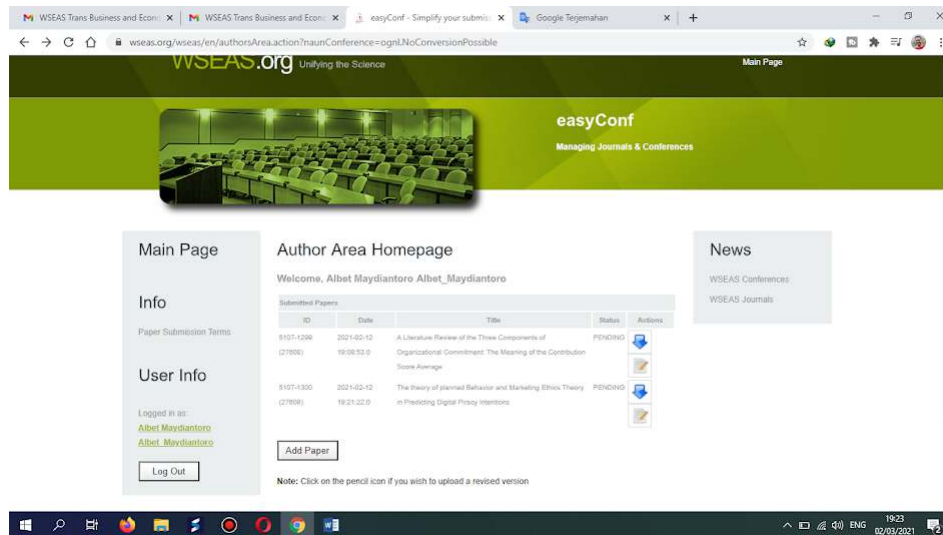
WSEAS Trans Business and Econ ×
WSEAS Trans Business and Econ ×
easyConf - Simplify your submis ×
Google Terjemahan ×
+

wseas.org/wseas/en/authorsArea.action?naunConference=ognLNoConversionPossible

WSEAS.org Unifying the Science

Main Page

easyConf

Managing Journals & Conferences

Main Page

Info

Paper Submission Terms

User Info

Logged in as:
Albet Maydiantoro
Albet_Maydiantoro

Log Out

Author Area Homepage

Welcome, Albet Maydiantoro Albet_Maydiantoro

Submitted Papers

| ID | Date | Title | Status | Actions |
|---|---|---|---|---|
| 5107-1299 (27606) | 2021-02-12 19:08:53.0 | A Literature Review of the Three Components of Organizational Commitment: The Meaning of the Contribution Score Average | PENDING | |
| 5107-1300 (27609) | 2021-02-12 19:21:22.0 | The theory of planned Behavior and Marketing Ethics Theory in Predicting Digital Piracy Intentions | PENDING | |

Add Paper

Note: Click on the pencil icon if you wish to upload a revised version

News

WSEAS Conferences

WSEAS Journals

ENG
19:23
02/03/2021